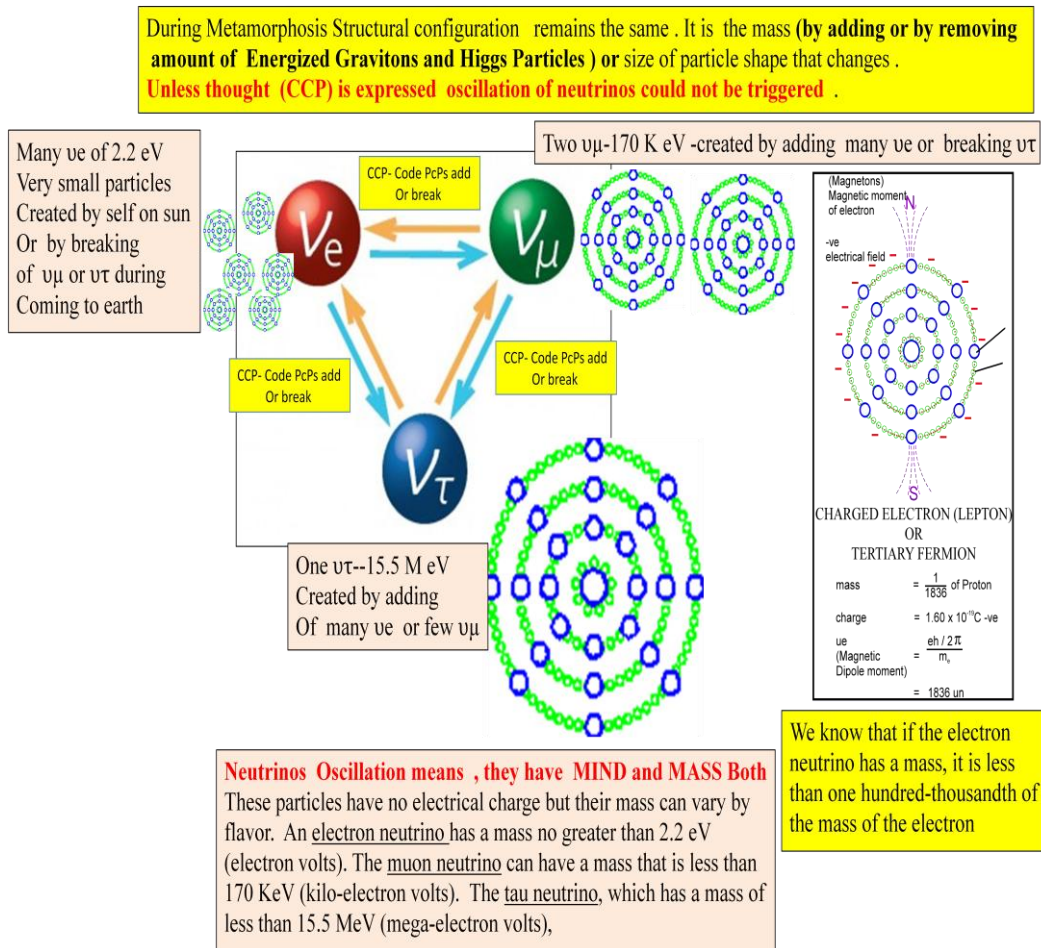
During Metamorphosis Structural configuration remains the same . It is the mass **(by adding or by removing amount of Energized Gravitons and Higgs Particles ) or** size of particle shape that changes .
Unless thought (CCP) is expressed oscillation of neutrinos could not be triggered .

Many υe of 2.2 eV
Very small particles
Created by self on sun
Or by breaking
of υμ or υτ during
Coming to earth

CCP- Code PcPs add Or break

$V_e$

$V_\mu$

Two υμ-170 K eV -created by adding many υe or breaking υτ

CCP- Code PcPs add Or break

CCP- Code PcPs add Or break

$V_\tau$

One υτ--15.5 M eV
Created by adding
Of many υe or few υμ

(Magnetons)
Magnetic moment of electron
N
-ve electrical field
S

CHARGED ELECTRON (LEPTON)
OR
TERTIARY FERMION

mass = $\frac{1}{1836}$ of Proton
charge = $1.60 \times 10^{-19}$C -ve
ue (Magnetic Dipole moment) = $\frac{eh / 2\pi}{m_e}$
= 1836 un

We know that if the electron neutrino has a mass, it is less than one hundred-thousandth of the mass of the electron

Neutrinos Oscillation means , they have MIND and MASS Both
These particles have no electrical charge but their mass can vary by flavor. An electron neutrino has a mass no greater than 2.2 eV (electron volts). The muon neutrino can have a mass that is less than 170 KeV (kilo-electron volts). The tau neutrino, which has a mass of less than 15.5 MeV (mega-electron volts),